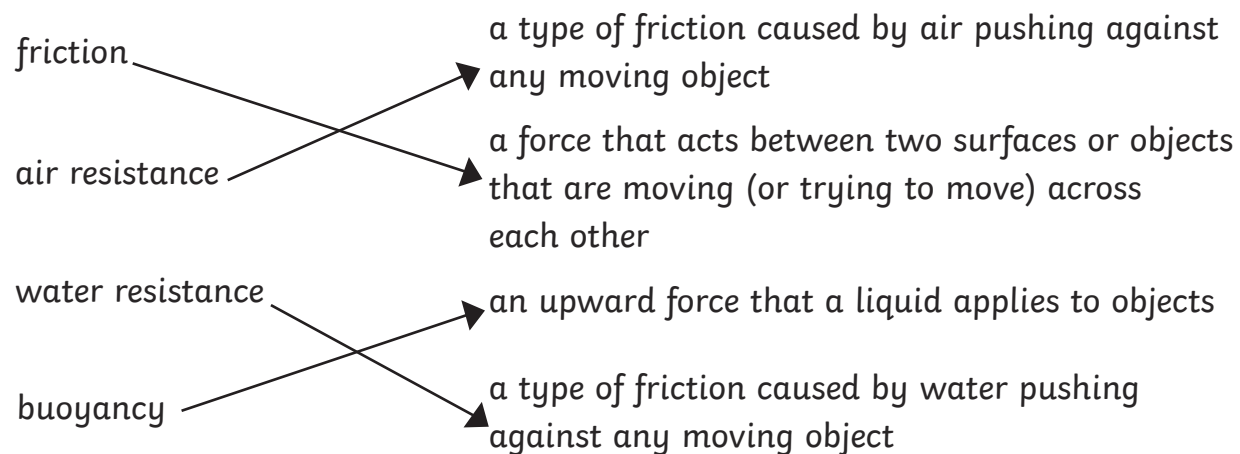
friction

air resistance

water resistance

buoyancy

a type of friction caused by air pushing against any moving object

a force that acts between two surfaces or objects that are moving (or trying to move) across each other

an upward force that a liquid applies to objects

a type of friction caused by water pushing against any moving object